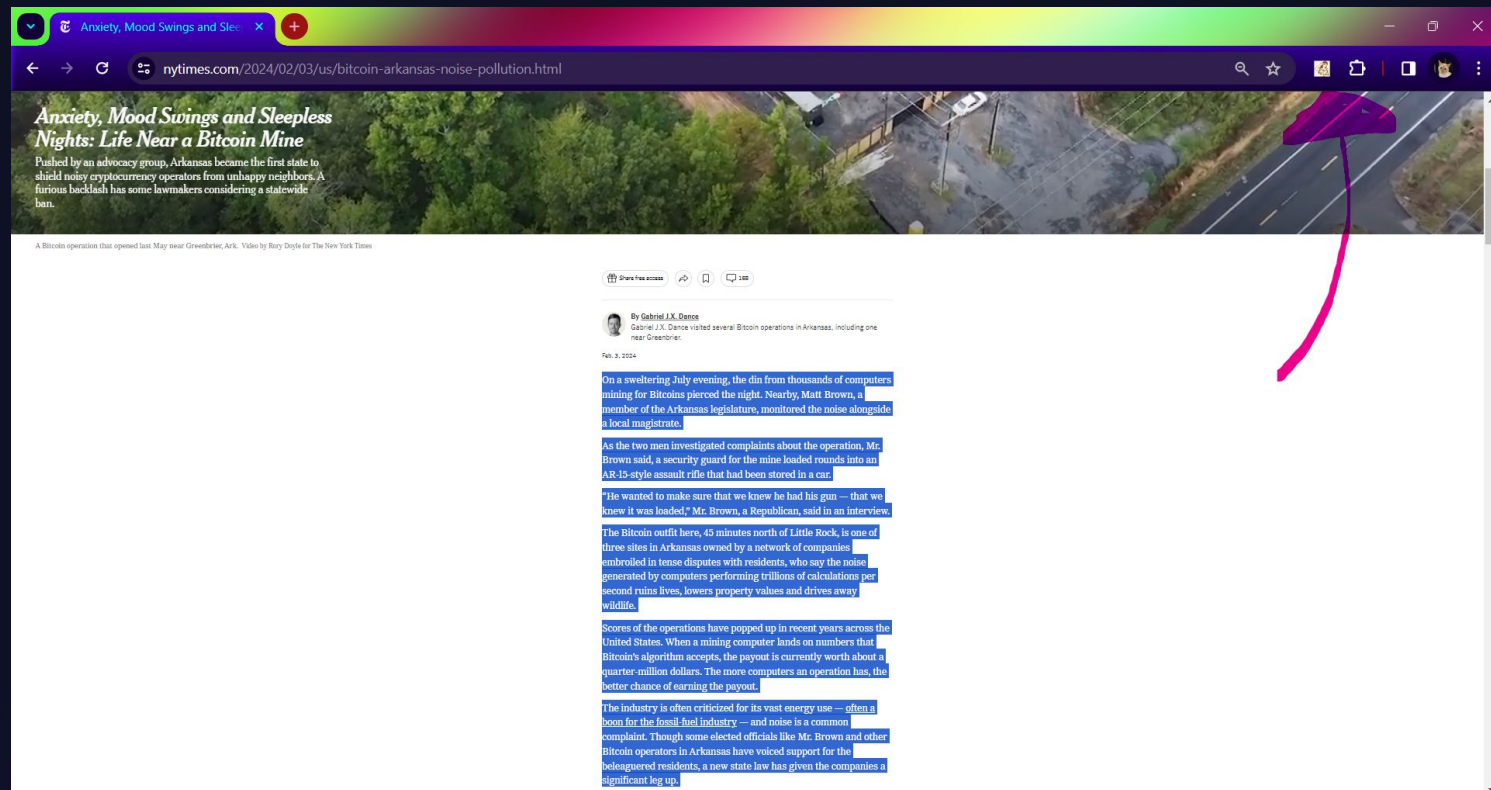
Anxiety, Mood Swings and Slee

nytimes.com/2024/02/03/us/bitcoin-arkansas-noise-pollution.html

Anxiety, Mood Swings and Sleepless Nights: Life Near a Bitcoin Mine

Pushed by an advocacy group, Arkansas became the first state to shield noisy cryptocurrency operators from unhappy neighbors. A furious backlash has some lawmakers considering a statewide ban.

A Bitcoin operation that opened last May near Greenbrier, Ark. Video by Rory Doyle for The New York Times

Share free access

168

By Gabriel J.X. Dance

Gabriel J.X. Dance visited several Bitcoin operations in Arkansas, including one near Greenbrier.

Feb. 3, 2024

On a sweltering July evening, the din from thousands of computers mining for Bitcoins pierced the night. Nearby, Matt Brown, a member of the Arkansas legislature, monitored the noise alongside a local magistrate.

As the two men investigated complaints about the operation, Mr. Brown said, a security guard for the mine loaded rounds into an AR-15-style assault rifle that had been stored in a car.

“He wanted to make sure that we knew he had his gun — that we knew it was loaded,” Mr. Brown, a Republican, said in an interview.

The Bitcoin outfit here, 45 minutes north of Little Rock, is one of three sites in Arkansas owned by a network of companies embroiled in tense disputes with residents, who say the noise generated by computers performing trillions of calculations per second ruins lives, lowers property values and drives away wildlife.

Scores of the operations have popped up in recent years across the United States. When a mining computer lands on numbers that Bitcoin’s algorithm accepts, the payout is currently worth about a quarter-million dollars. The more computers an operation has, the better chance of earning the payout.

The industry is often criticized for its vast energy use — often a boon for the fossil-fuel industry — and noise is a common complaint. Though some elected officials like Mr. Brown and other Bitcoin operators in Arkansas have voiced support for the beleaguered residents, a new state law has given the companies a significant leg up.